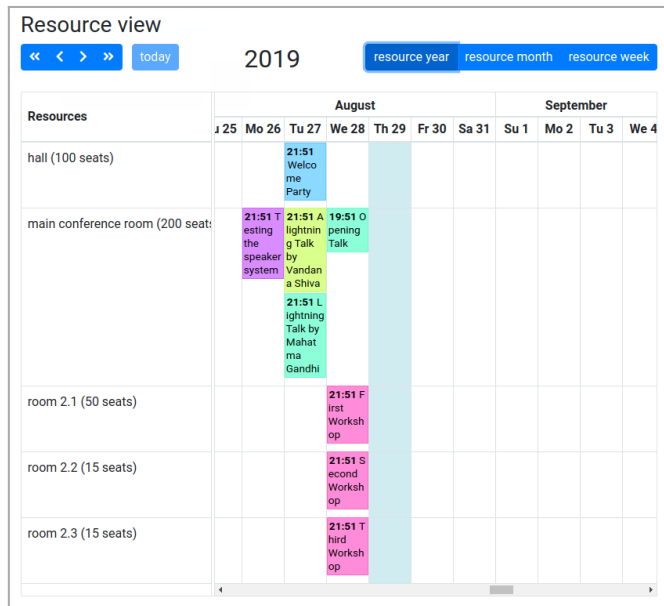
Resource view

« ‹ › » today

2019

resource year resource month resource week

| Resources | u 25 | Mo 26 | Tu 27 | We 28 | Th 29 | Fr 30 | Sa 31 | Su 1 | Mo 2 | Tu 3 | We 4 |
|---|---|---|---|---|---|---|---|---|---|---|---|
| | August | | | | | | | September | | | |
| hall (100 seats) | | | **21:51** Welcome Party | | | | | | | | |
| main conference room (200 seats | | **21:51** Testing the speaker system | **21:51** A lightning Talk by Vandana Shiva **21:51** Lightning Talk by Mahatma Gandhi | **19:51** Opening Talk | | | | | | | |
| room 2.1 (50 seats) | | | | **21:51** First Workshop | | | | | | | |
| room 2.2 (15 seats) | | | | **21:51** Second Workshop | | | | | | | |
| room 2.3 (15 seats) | | | | **21:51** Third Workshop | | | | | | | |